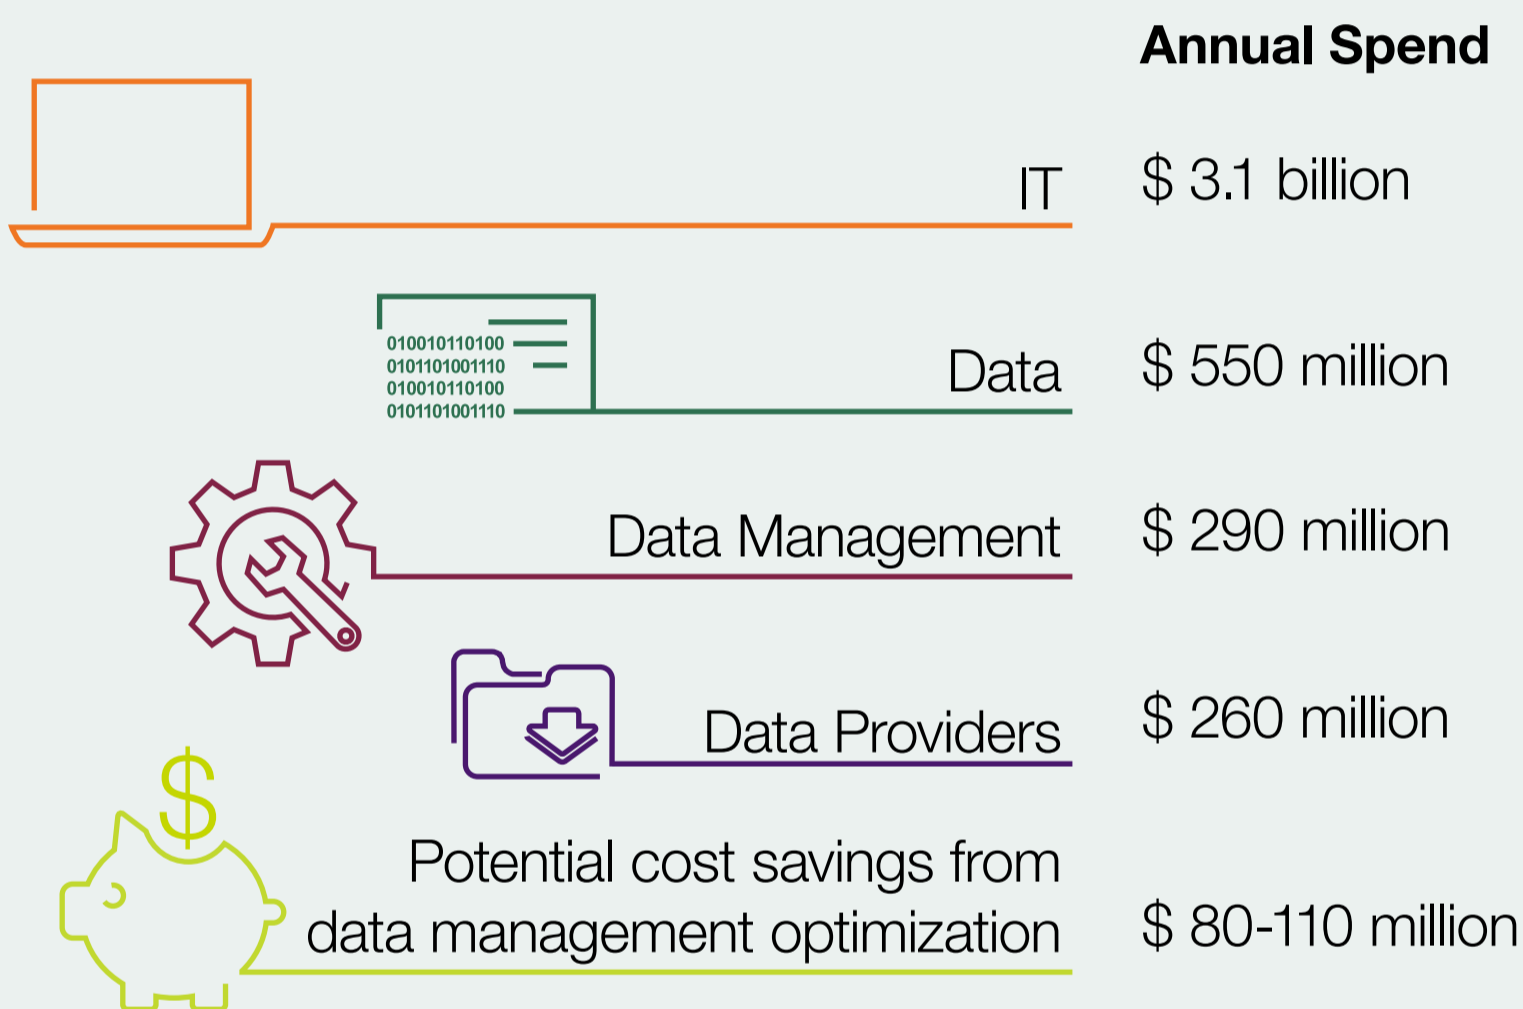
Annual Spend

IT $ 3.1 billion

010010110100
0101101001110
010010110100
0101101001110

Data $ 550 million

Data Management $ 290 million

Data Providers $ 260 million

$

Potential cost savings from data management optimization $ 80-110 million